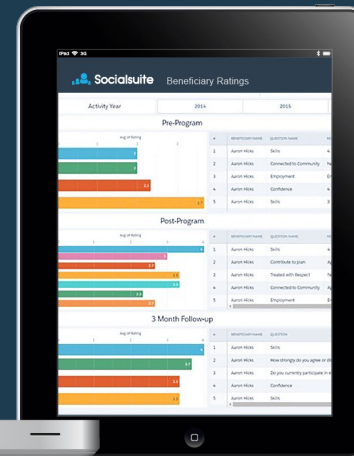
iPad 3G

Socialsuite Beneficiary Ratings

Activity Year 2014 2015

Pre-Program

Avg of Rating

3
3
2
3.3
4.1

| # | BENEFICIARY NAME | QUESTION NAME |
|---|---|---|
| 1 | Aaron Hicks | Skills |
| 2 | Aaron Hicks | Connected to Community |
| 3 | Aaron Hicks | Employment |
| 4 | Aaron Hicks | Confidence |
| 5 | Aaron Hicks | Skills |

Post-Program

4
3.7
3.8
3.8
2.5
2.5

| # | BENEFICIARY NAME | QUESTION NAME |
|---|---|---|
| 1 | Aaron Hicks | Skills |
| 2 | Aaron Hicks | Contribute to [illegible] |
| 3 | Aaron Hicks | Treated with Respect |
| 4 | Aaron Hicks | Connected to Community |
| 5 | Aaron Hicks | Employment |

3 Month Follow-up

4
4.7
3.8
3.8

| # | BENEFICIARY NAME | QUESTION |
|---|---|---|
| 1 | Aaron Hicks | Skills |
| 2 | Aaron Hicks | How strongly do you agree or dis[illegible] |
| 3 | Aaron Hicks | Do you currently participate in a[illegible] |
| 4 | Aaron Hicks | Confidence |
| 5 | Aaron Hicks | Skills |